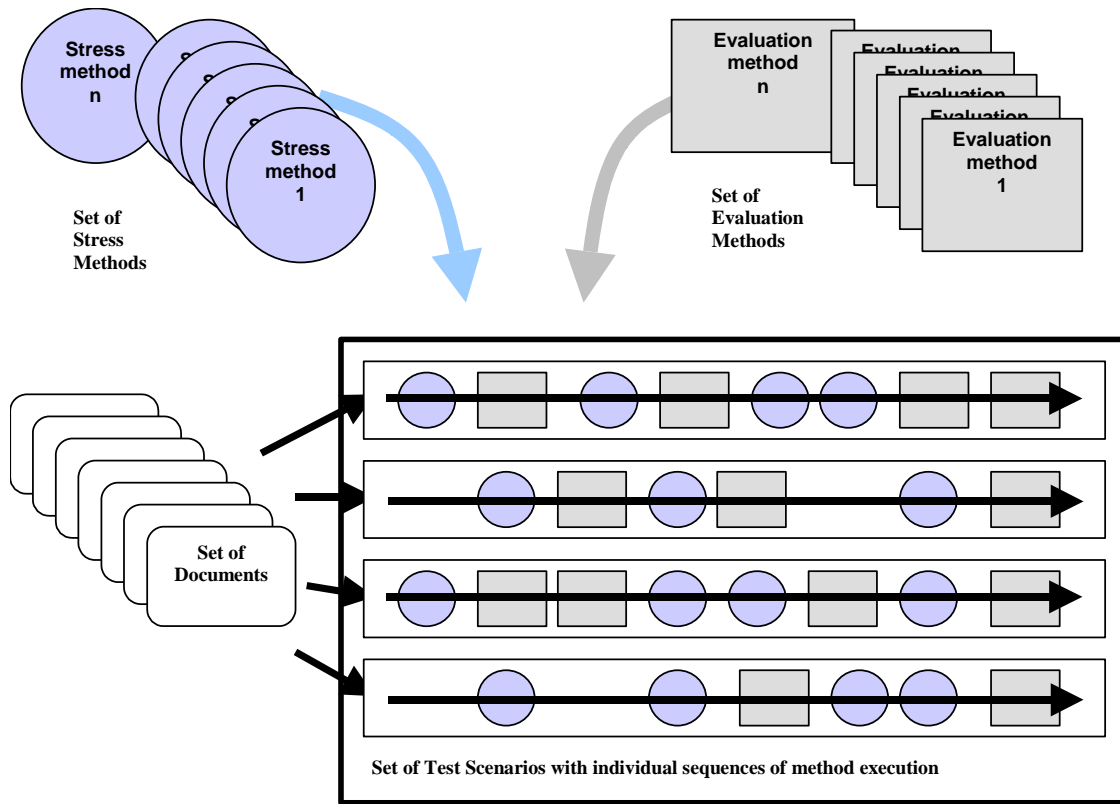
Stress method n

Stress method 1

Set of Stress Methods

Evaluation method n

Evaluation

Evaluation

Evaluation

Evaluation

Evaluation method 1

Set of Evaluation Methods

Set of Documents

Set of Test Scenarios with individual sequences of method execution